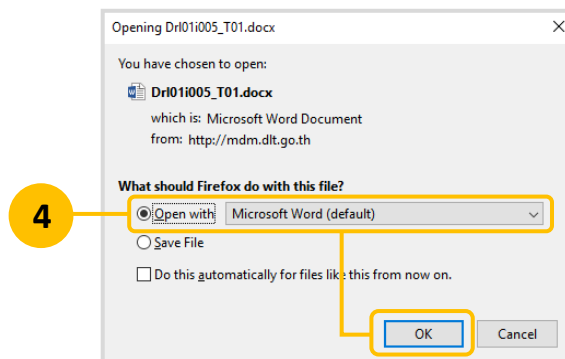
Opening Drl01i005_T01.docx

×

You have chosen to open:

Drl01i005_T01.docx

which is: Microsoft Word Document

from: http://mdm.dlt.go.th

What should Firefox do with this file?

4

Open with Microsoft Word (default)

Save File

Do this automatically for files like this from now on.

OK

Cancel